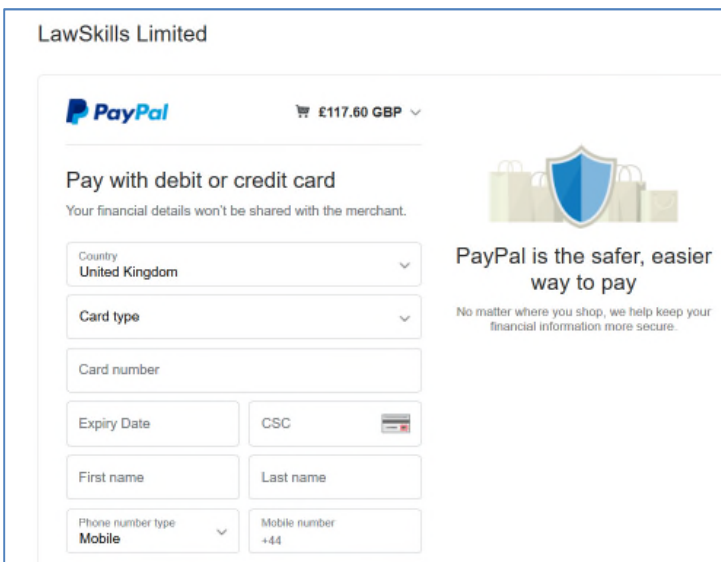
LawSkills Limited

PayPal

£117.60 GBP

Pay with debit or credit card

Your financial details won't be shared with the merchant.

Country
United Kingdom

Card type

Card number

Expiry Date

CSC

First name

Last name

Phone number type
Mobile

Mobile number
+44

PayPal is the safer, easier way to pay

No matter where you shop, we help keep your financial information more secure.